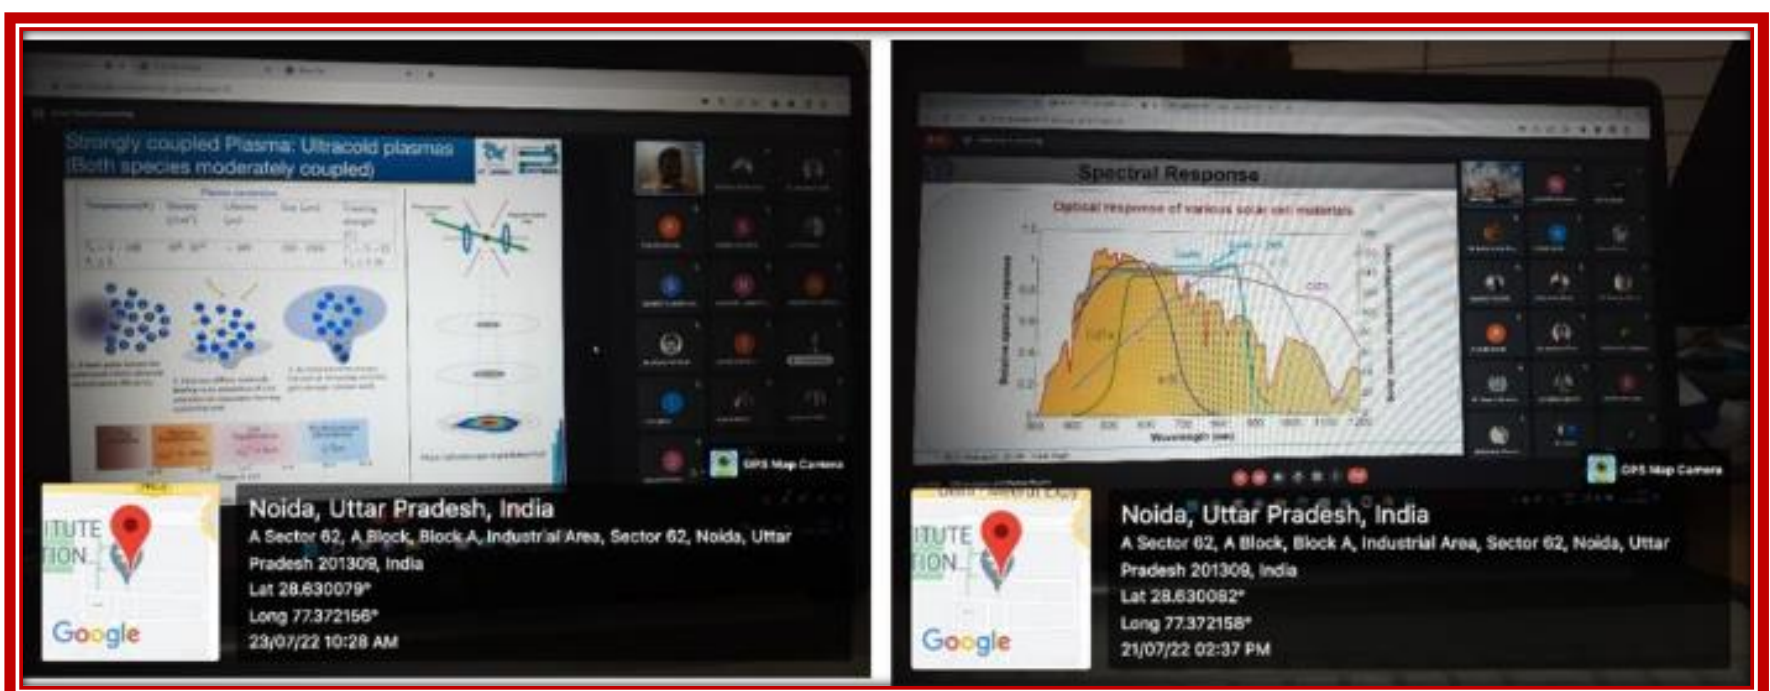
Strongly coupled Plasma: Ultracold plasmas
(Both species moderately coupled)

GPS Map Camera

ITUTE
TION

Google

Noida, Uttar Pradesh, India
A Sector 62, A Block, Block A, Industrial Area, Sector 62, Noida, Uttar Pradesh 201309, India
Lat 28.630079°
Long 77.372156°
23/07/22 10:28 AM

Spectral Response

Optical response of various solar cell materials

Wavelength (nm)

GPS Map Camera

ITUTE
TION

Google

Noida, Uttar Pradesh, India
A Sector 62, A Block, Block A, Industrial Area, Sector 62, Noida, Uttar Pradesh 201309, India
Lat 28.630082°
Long 77.372158°
21/07/22 02:37 PM